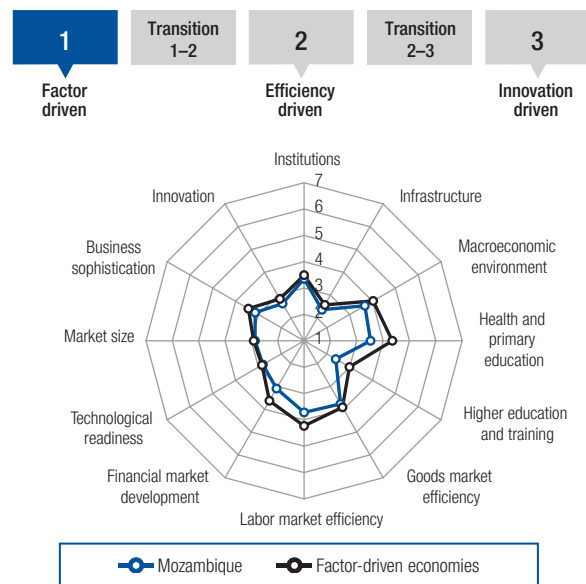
1

Transition 1–2

2

Transition 2–3

3

Factor driven

Efficiency driven

Innovation driven

Institutions

7

6

5

4

3

2

1

Infrastructure

Macroeconomic environment

Health and primary education

Higher education and training

Goods market efficiency

Labor market efficiency

Financial market development

Technological readiness

Market size

Business sophistication

Innovation

Mozambique

Factor-driven economies